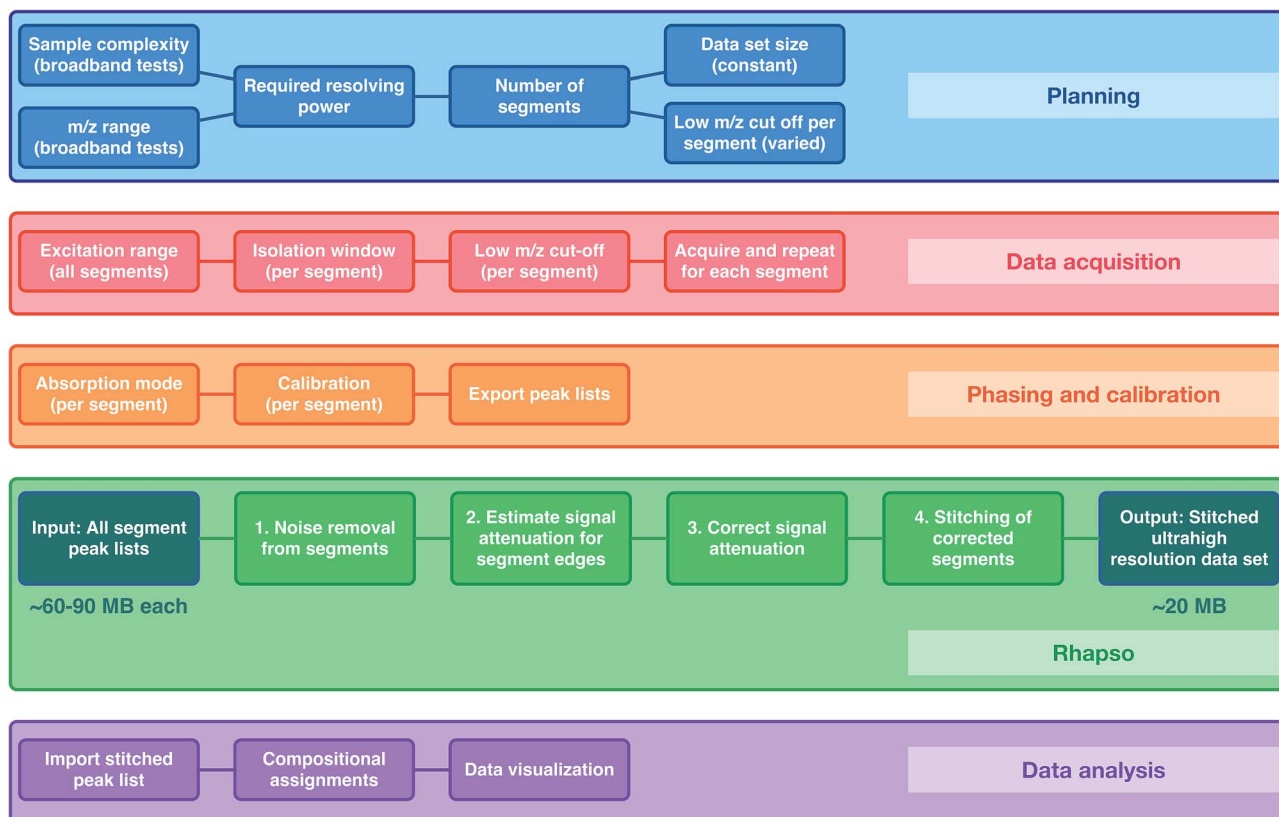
Sample complexity (broadband tests)

m/z range (broadband tests)

Required resolving power

Number of segments

Data set size (constant)

Low m/z cut off per segment (varied)

Planning

Excitation range (all segments)

Isolation window (per segment)

Low m/z cut-off (per segment)

Acquire and repeat for each segment

Data acquisition

Absorption mode (per segment)

Calibration (per segment)

Export peak lists

Phasing and calibration

Input: All segment peak lists

~60-90 MB each

1. Noise removal from segments

2. Estimate signal attenuation for segment edges

3. Correct signal attenuation

4. Stitching of corrected segments

Output: Stitched ultrahigh resolution data set

~20 MB

Rhapso

Import stitched peak list

Compositional assignments

Data visualization

Data analysis